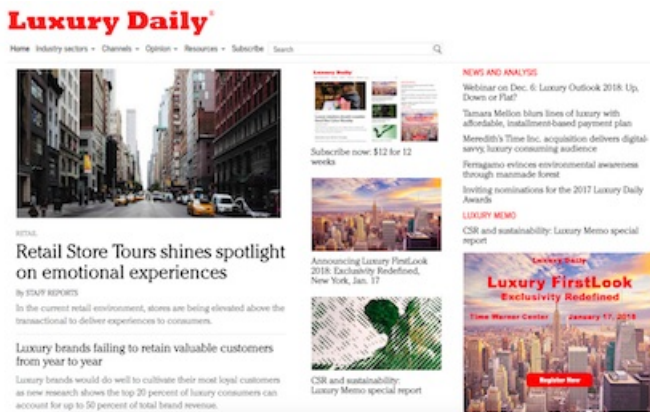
Luxury Daily®

Home Industry sectors Channels Opinion Resources Subscribe Search

RETAIL

Retail Store Tours shines spotlight on emotional experiences

By STAFF REPORTS

In the current retail environment, stores are being elevated above the transactional to deliver experiences to consumers.

Luxury brands failing to retain valuable customers from year to year

Luxury brands would do well to cultivate their most loyal customers as new research shows the top 20 percent of luxury consumers can account for up to 50 percent of total brand revenue.

Luxury Daily

Subscribe now: $12 for 12 weeks

Announcing Luxury FirstLook 2018: Exclusivity Redefined, New York, Jan. 17

CSR and sustainability: Luxury Memo special report

NEWS AND ANALYSIS

Webinar on Dec. 6: Luxury Outlook 2018: Up, Down or Flat?

Tamara Mellon blurs lines of luxury with affordable, installment-based payment plan

Meredith's Time Inc. acquisition delivers digital-savvy, luxury consuming audience

Ferragamo evinces environmental awareness through manmade forest

Inviting nominations for the 2017 Luxury Daily Awards

LUXURY MEMO

CSR and sustainability: Luxury Memo special report

Luxury Daily

Luxury FirstLook

Exclusivity Redefined

Time Warner Center January 17, 2018

Register Now